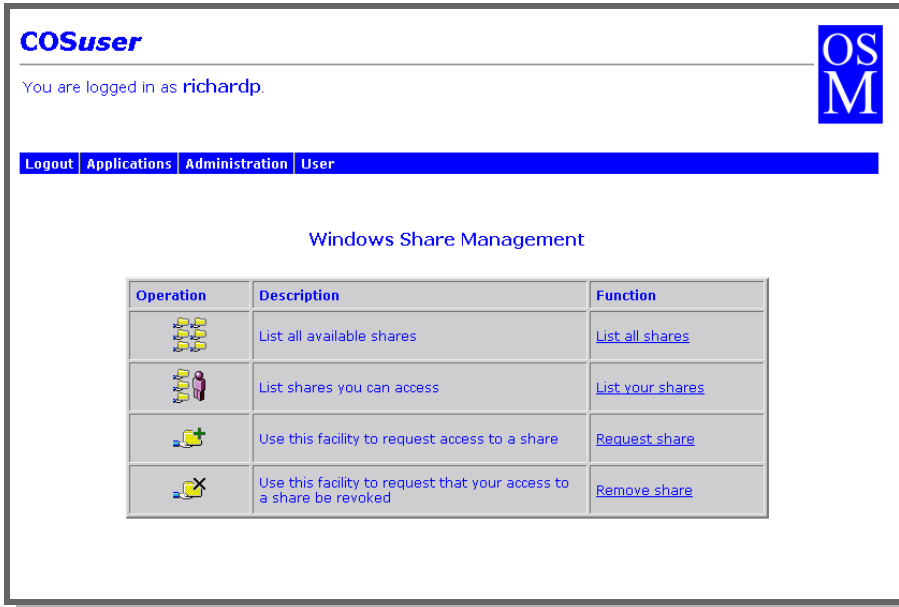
COSuser

You are logged in as richardp.

OSM

Logout | Applications | Administration | User

Windows Share Management

| Operation | Description | Function |
|---|---|---|
| | List all available shares | List all shares |
| | List shares you can access | List your shares |
| | Use this facility to request access to a share | Request share |
| | Use this facility to request that your access to a share be revoked | Remove share |